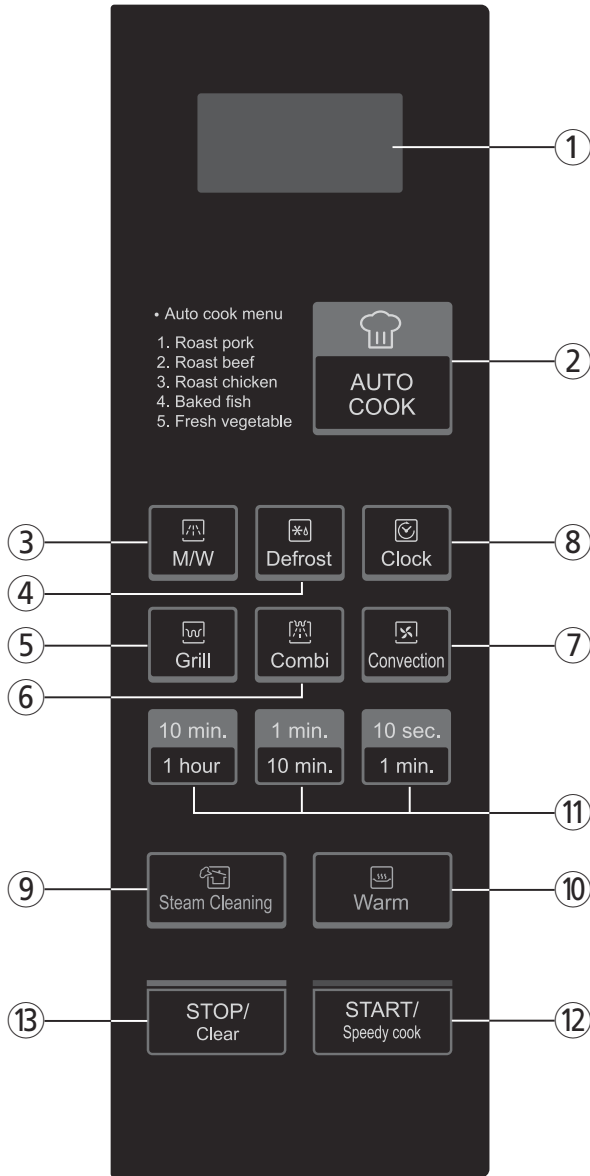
①

• Auto cook menu

1. Roast pork
2. Roast beef
3. Roast chicken
4. Baked fish
5. Fresh vegetable

AUTO COOK

②

③ M/W

Defrost

Clock ⑧

④

⑤ Grill

Combi

Convection ⑦

⑥

10 min.
1 hour

1 min.
10 min.

10 sec.
1 min.

⑪

⑨ Steam Cleaning

Warm ⑩

⑬ STOP/ Clear

START/ Speedy cook ⑫